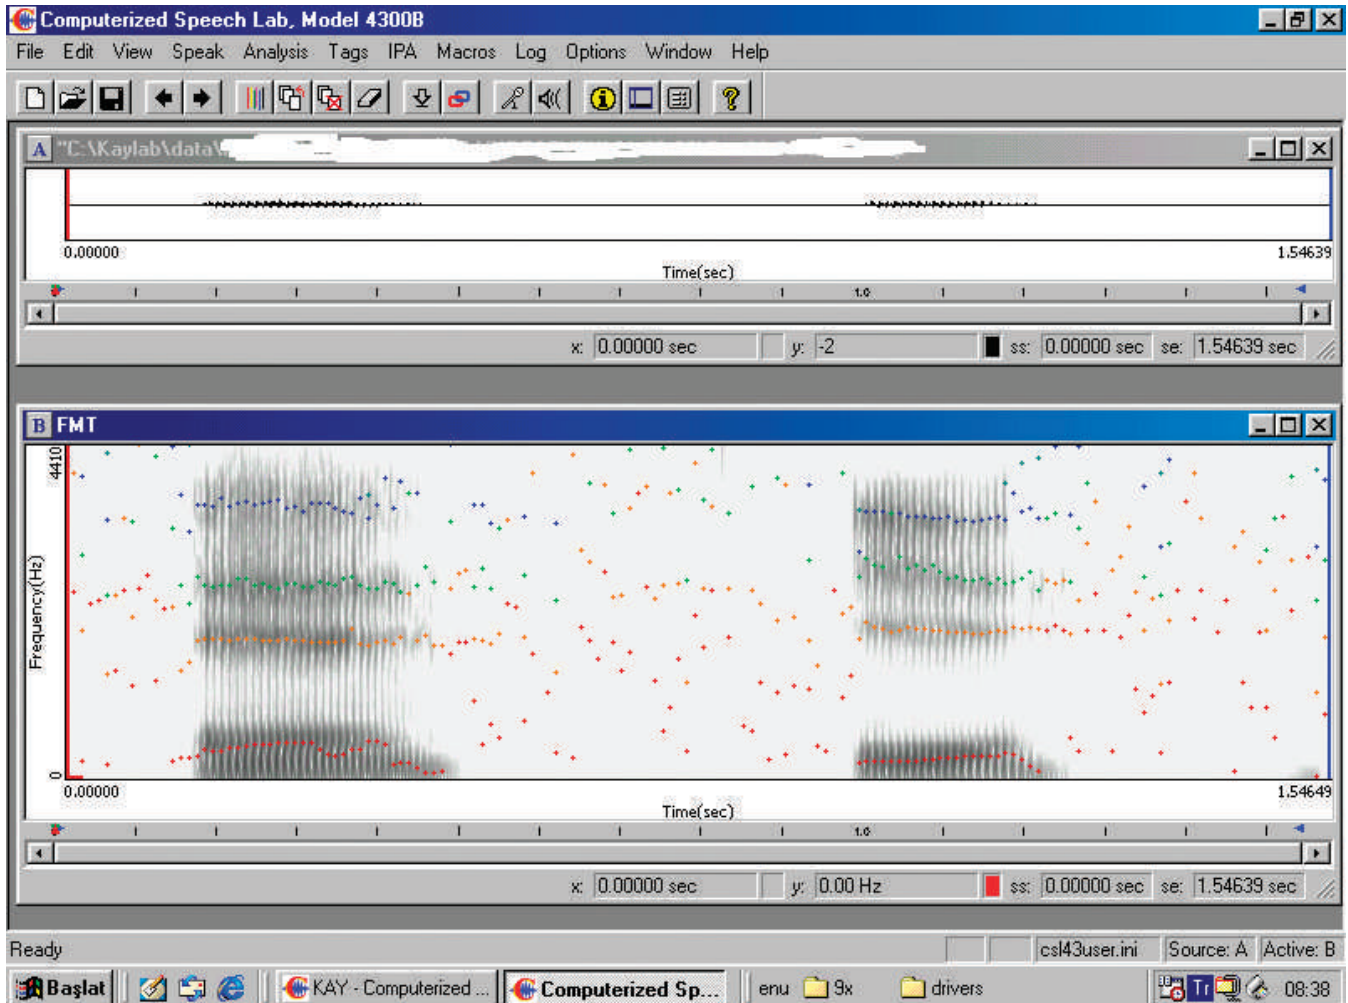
Computerized Speech Lab, Model 4300B

File Edit View Speak Analysis Tags IPA Macros Log Options Window Help

A "C:\Kaylab\data\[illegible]

0.00000 1.54639

Time(sec)

1.0

x: 0.00000 sec y: -2 ss: 0.00000 sec se: 1.54639 sec

B FMT

4410

Frequency(Hz)

0

0.00000 1.54649

Time(sec)

1.0

x: 0.00000 sec y: 0.00 Hz ss: 0.00000 sec se: 1.54639 sec

Ready csl43user.ini Source: A Active: B

Başlat KAY - Computerized ... Computerized Sp... enu 9x drivers Tr 08:38